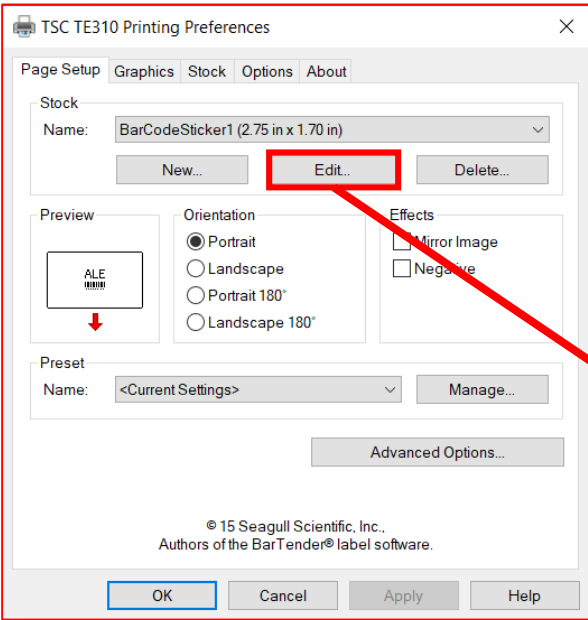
TSC TE310 Printing Preferences

Page Setup | Graphics | Stock | Options | About

Stock

Name: BarCodeSticker1 (2.75 in x 1.70 in)

New... | Edit... | Delete...

Preview

ALE

Orientation

Portrait

Landscape

Portrait 180°

Landscape 180°

Effects

Mirror Image

Negative

Preset

Name: <Current Settings>

Manage...

Advanced Options...

© 15 Seagull Scientific, Inc., Authors of the BarTender® label software.

OK | Cancel | Apply | Help